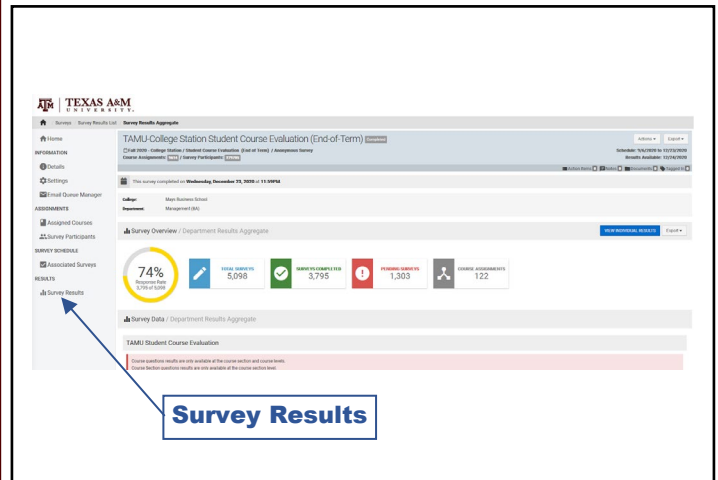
TEXAS A&M UNIVERSITY

Surveys / Survey Results List / Survey Results Aggregate

Home
INFORMATION
Details
Settings
Email Queue Manager
ASSIGNMENTS
Assigned Courses
Survey Participants
SURVEY SCHEDULE
Associated Surveys
RESULTS
Survey Results

TAMU-College Station Student Course Evaluation (End-of-Term) Completed

Fall 2020 - College Station / Student Course Evaluation (End of Term) / Anonymous Survey
Course Assignments: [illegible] / Survey Participants: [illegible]

Actions ▾ Export ▾

Schedule: 9/6/2020 to 12/23/2020
Results Available: 12/24/2020

This survey completed on Wednesday, December 23, 2020 at 11:59PM

College: Mays Business School
Department: Management (BA)

Survey Overview / Department Results Aggregate

VIEW INDIVIDUAL RESULTS Export ▾

74%
Response Rate
3,795 of 5,098

TOTAL SURVEYS 5,098
SURVEYS COMPLETED 3,795
PENDING SURVEYS 1,303
COURSE ASSIGNMENTS 122

Survey Data / Department Results Aggregate

TAMU Student Course Evaluation

Course questions results are only available at the course section and course levels.
Course Section questions results are only available at the course section level.

Survey Results